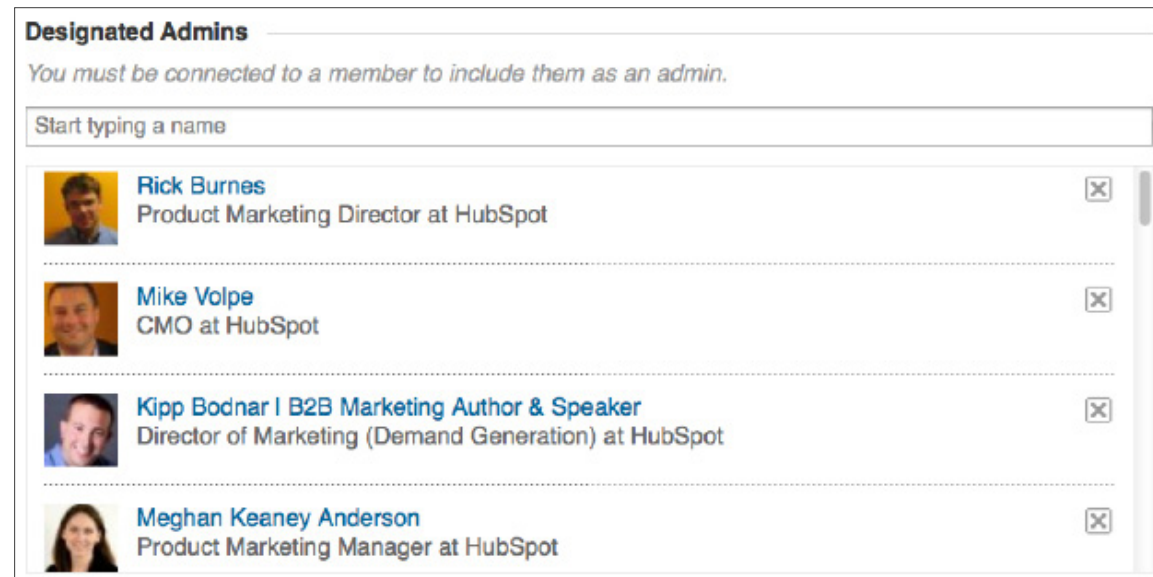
Designated Admins

You must be connected to a member to include them as an admin.

Start typing a name

Rick Burnes
Product Marketing Director at HubSpot

Mike Volpe
CMO at HubSpot

Kipp Bodnar | B2B Marketing Author & Speaker
Director of Marketing (Demand Generation) at HubSpot

Meghan Keaney Anderson
Product Marketing Manager at HubSpot